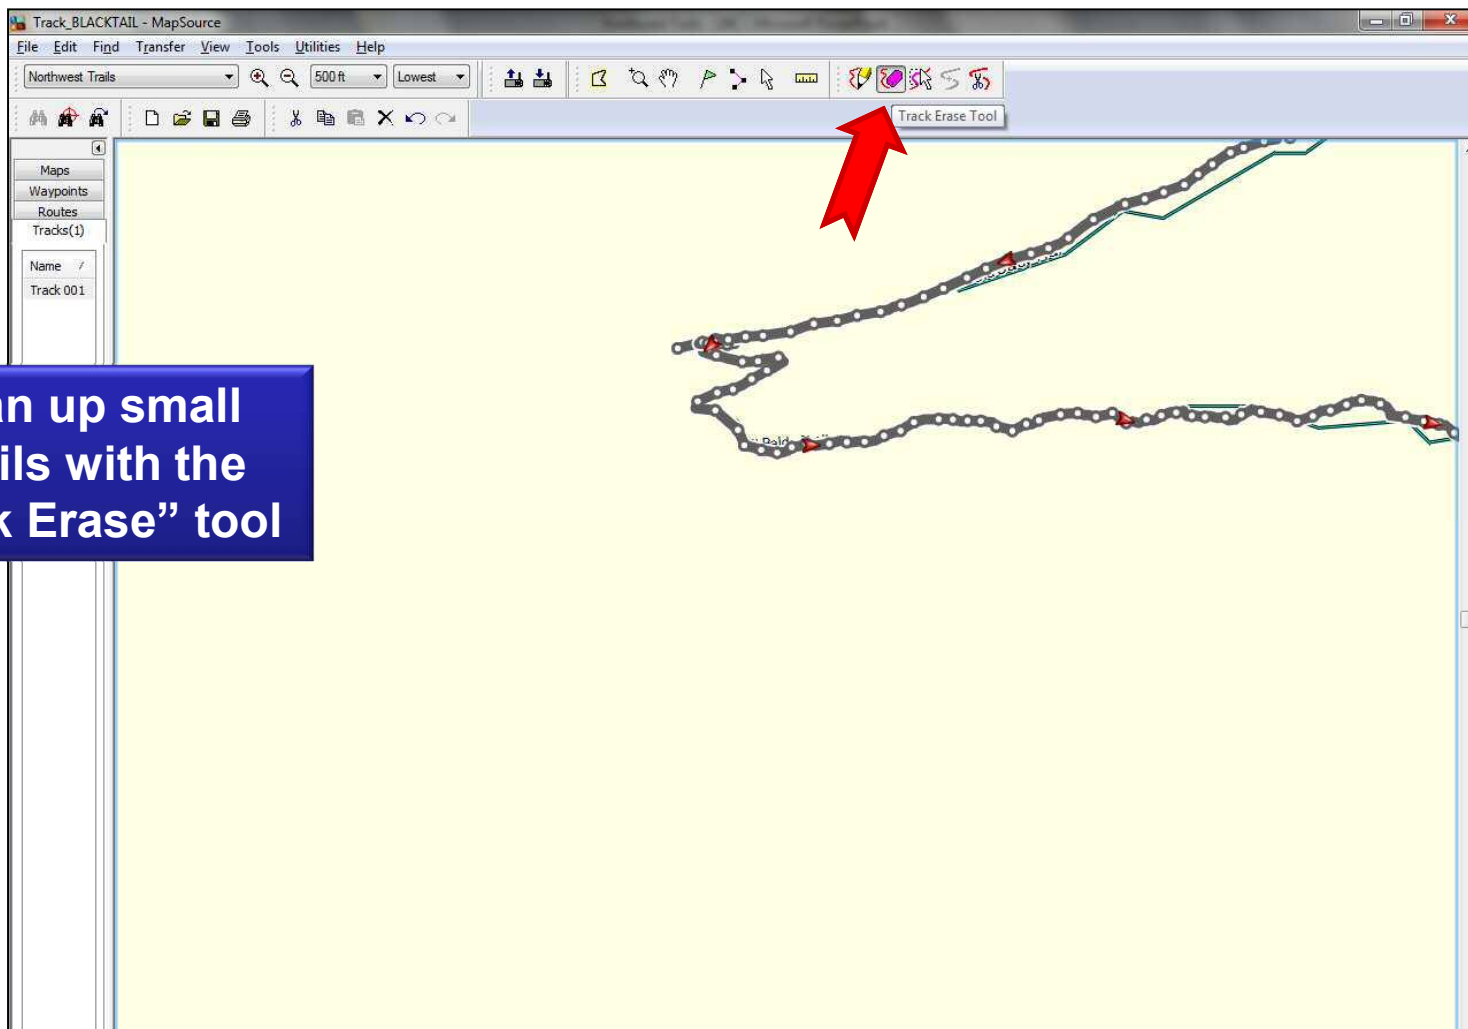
Track_BLACKTAIL - MapSource

File Edit Find Transfer View Tools Utilities Help

Northwest Trails
500 ft
Lowest

Track Erase Tool

Maps
Waypoints
Routes
Tracks(1)

Name
Track 001

n up small
ils with the
k Erase" tool